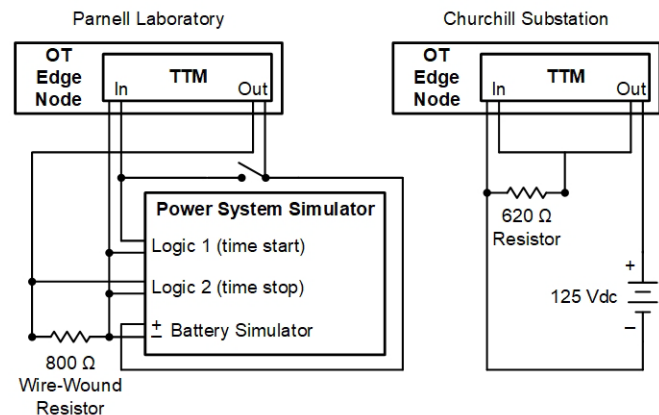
Parnell Laboratory

Churchill Substation

OT Edge Node

TTM

In

Out

OT Edge Node

TTM

In

Out

Power System Simulator

Logic 1 (time start)

Logic 2 (time stop)

$\pm$ Battery Simulator

800 Ω Wire-Wound Resistor

620 Ω Resistor

+

125 Vdc

−